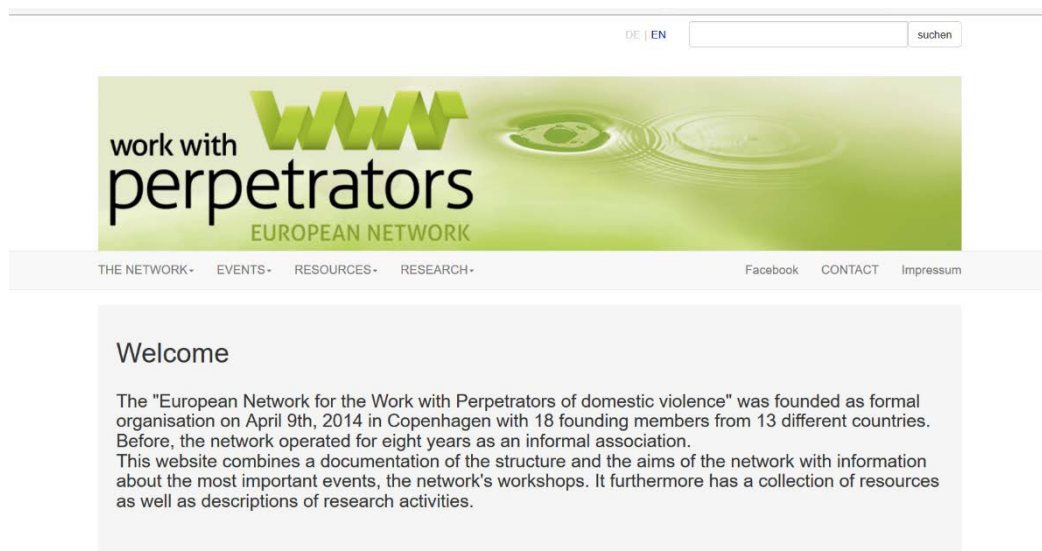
DE | EN

suchen

work with perpetrators
EUROPEAN NETWORK

THE NETWORK ▾ EVENTS ▾ RESOURCES ▾ RESEARCH ▾

Facebook CONTACT Impressum

Welcome

The "European Network for the Work with Perpetrators of domestic violence" was founded as formal organisation on April 9th, 2014 in Copenhagen with 18 founding members from 13 different countries. Before, the network operated for eight years as an informal association.
This website combines a documentation of the structure and the aims of the network with information about the most important events, the network's workshops. It furthermore has a collection of resources as well as descriptions of research activities.